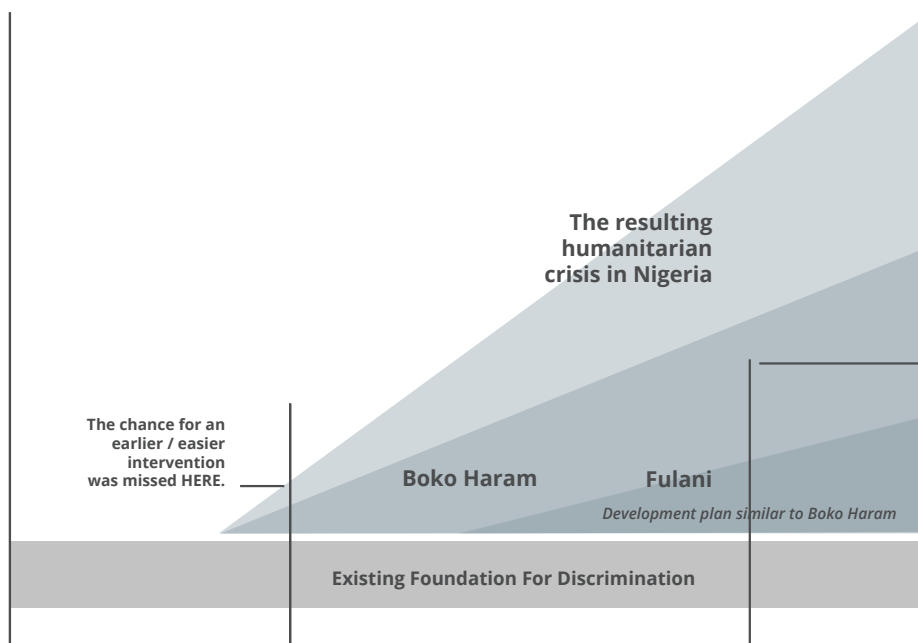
The resulting humanitarian crisis in Nigeria

The chance for an earlier / easier intervention was missed HERE.

Boko Haram

Fulani

Development plan similar to Boko Haram

Existing Foundation For Discrimination